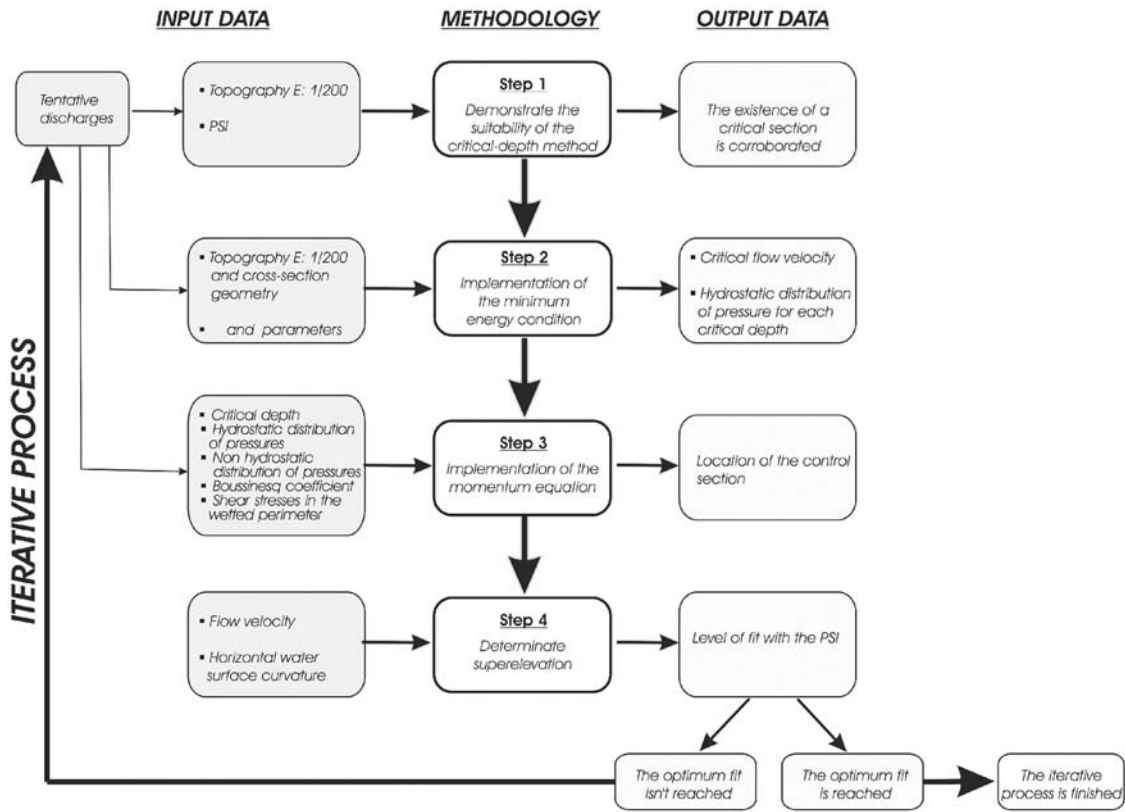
INPUT DATA

METHODOLOGY

OUTPUT DATA

ITERATIVE PROCESS

Tentative discharges

▪ Topography E: 1/200

▪ PSI

Step 1

Demonstrate the suitability of the critical-depth method

The existence of a critical section is corroborated

▪ Topography E: 1/200 and cross-section geometry

▪ and parameters

Step 2

Implementation of the minimum energy condition

▪ Critical flow velocity

▪ Hydrostatic distribution of pressure for each critical depth

▪ Critical depth

▪ Hydrostatic distribution of pressures

▪ Non hydrostatic distribution of pressures

▪ Boussinesq coefficient

▪ Shear stresses in the wetted perimeter

Step 3

Implementation of the momentum equation

Location of the control section

▪ Flow velocity

▪ Horizontal water surface curvature

Step 4

Determinate superelevation

Level of fit with the PSI

The optimum fit isn't reached

The optimum fit is reached

The iterative process is finished